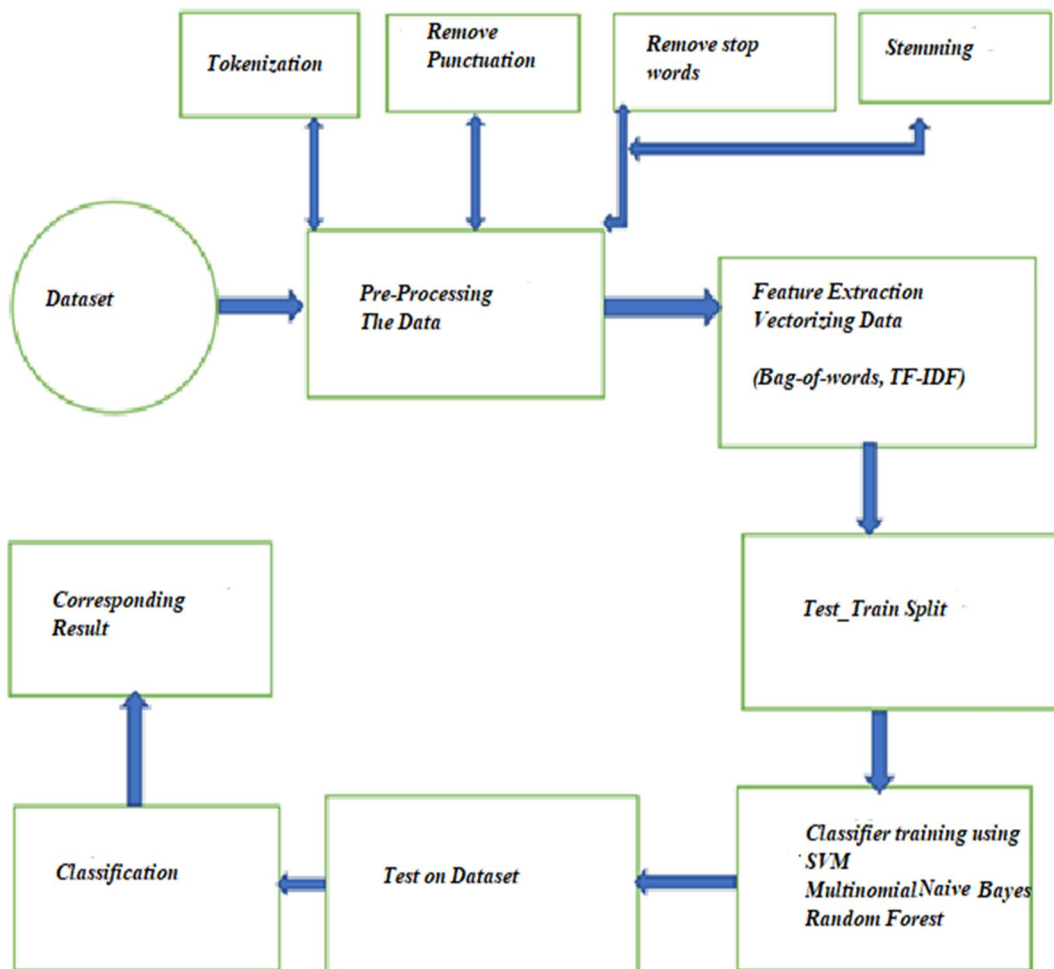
Tokenization

Remove Punctuation

Remove stop words

Stemming

Dataset

Pre-Processing The Data

Feature Extraction Vectorizing Data

(Bag-of-words, TF-IDF)

Test_Train Split

Corresponding Result

Classification

Test on Dataset

Classifier training using SVM MultinomialNaive Bayes Random Forest